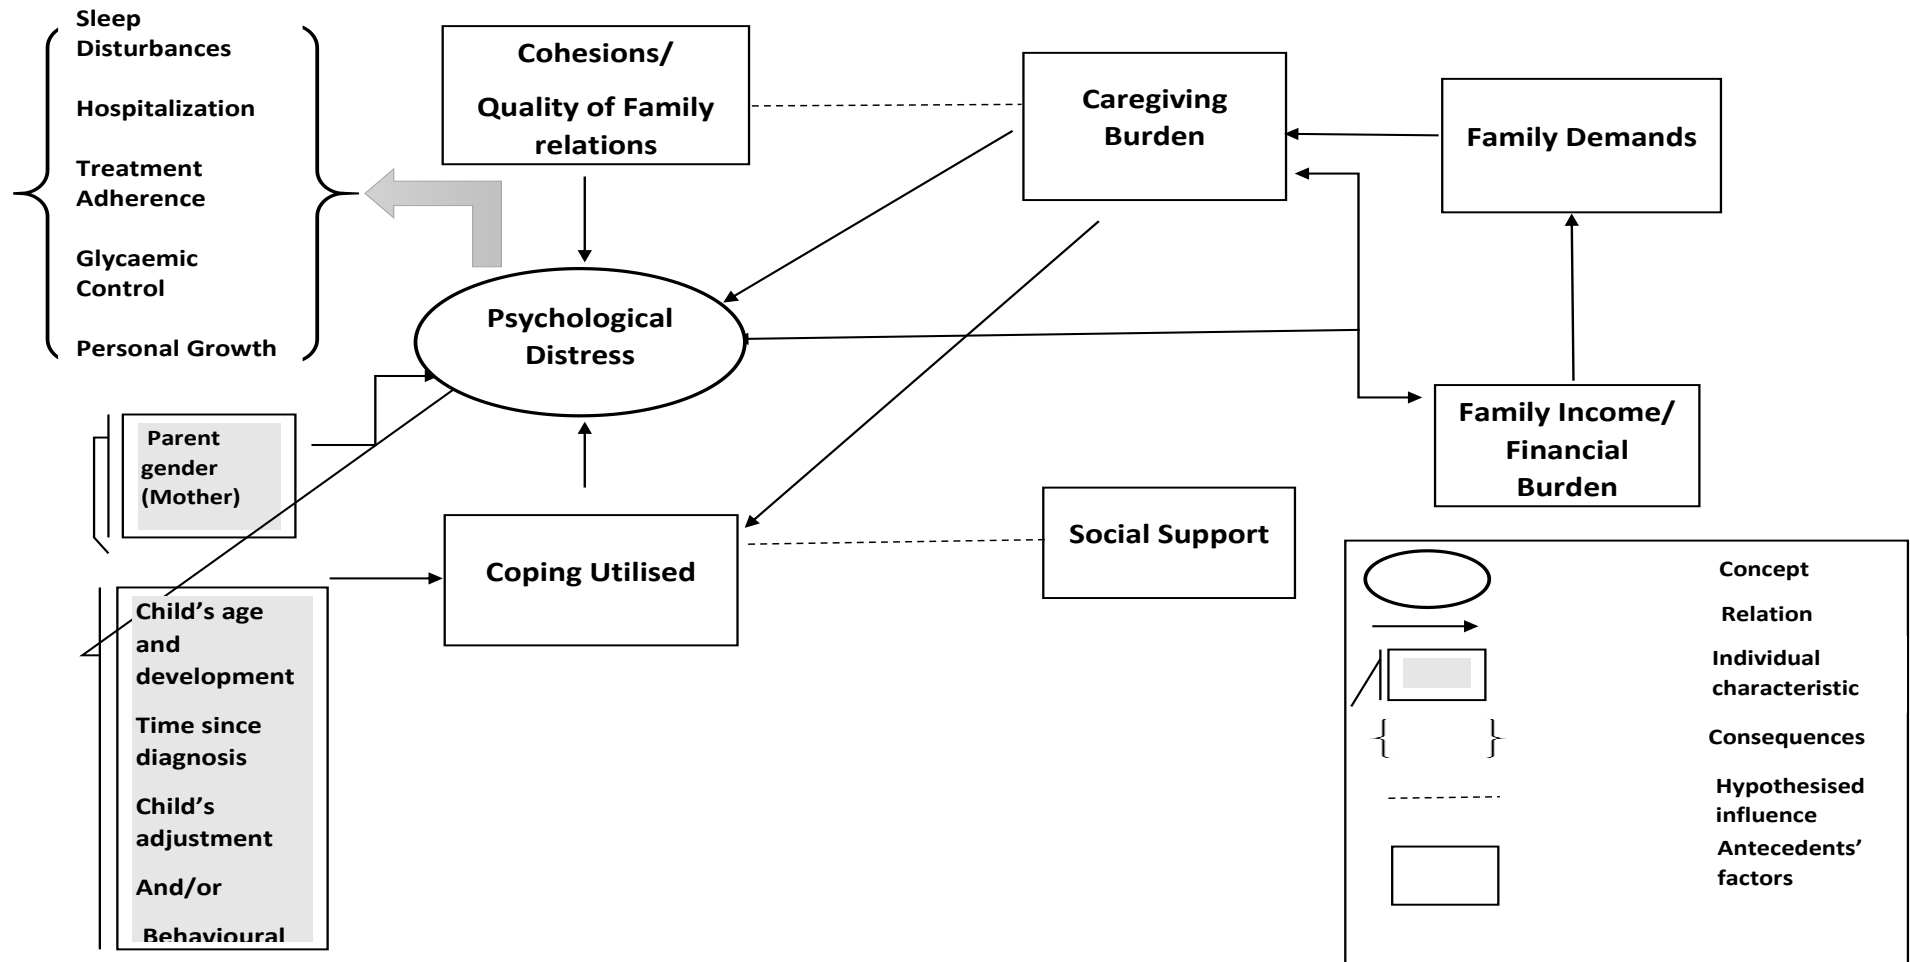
Sleep Disturbances

Hospitalization

Treatment Adherence

Glycaemic Control

Personal Growth

Cohesions/

Quality of Family relations

Caregiving Burden

Family Demands

Psychological Distress

Parent gender (Mother)

Family Income/ Financial Burden

Coping Utilised

Social Support

Child's age and development

Time since diagnosis

Child's adjustment

And/or

Behavioural

Concept

Relation

Individual characteristic

Consequences

Hypothesised influence

Antecedents' factors